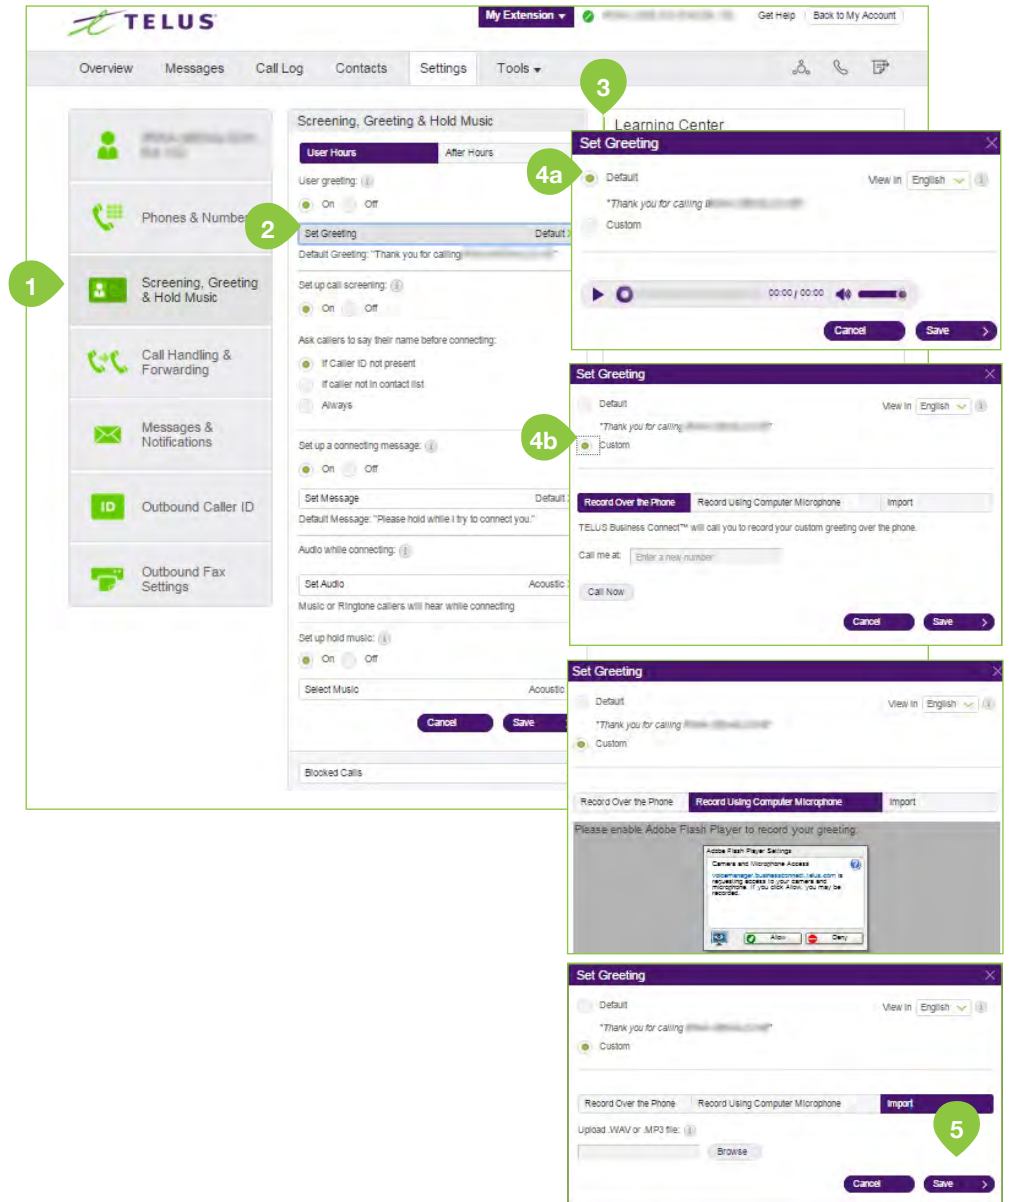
TELUS

My Extension ▾ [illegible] Get Help Back to My Account

Overview Messages Call Log Contacts Settings Tools ▾

1

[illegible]

Phones & Numbers

Screening, Greeting & Hold Music

Call Handling & Forwarding

Messages & Notifications

ID Outbound Caller ID

Outbound Fax Settings

2

Screening, Greeting & Hold Music

User Hours After Hours

User greeting:

On Off

Set Greeting Default

Default Greeting: "Thank you for calling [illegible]"

Set up call screening:

On Off

Ask callers to say their name before connecting:

If Caller ID not present

If caller not in contact list

Always

Set up a connecting message:

On Off

Set Message Default

Default Message: "Please hold while I try to connect you."

Audio while connecting:

Set Audio Acoustic

Music or Ringtone callers will hear while connecting

Set up hold music:

On Off

Select Music Acoustic

Cancel Save

Blocked Calls

3

Learning Center

Set Greeting

4a

Default View in English

"Thank you for calling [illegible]"

Custom

00:00 / 00:00

Cancel Save

Set Greeting

Default View in English

"Thank you for calling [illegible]"

4b

Custom

Record Over the Phone Record Using Computer Microphone Import

TELUS Business Connect™ will call you to record your custom greeting over the phone.

Call me at: Enter a new number

Call Now

Cancel Save

Set Greeting

Default View in English

"Thank you for calling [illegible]"

Custom

Record Over the Phone Record Using Computer Microphone Import

Please enable Adobe Flash Player to record your greeting.

Adobe Flash Player Settings

Camera and Microphone Access

voicemanager.businessconnect.telus.com is requesting access to your camera and microphone. If you click Allow, you may be recorded.

Allow Deny

Set Greeting

Default View in English

"Thank you for calling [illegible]"

Custom

Record Over the Phone Record Using Computer Microphone Import

Upload .WAV or .MP3 file:

Browse

5

Cancel Save